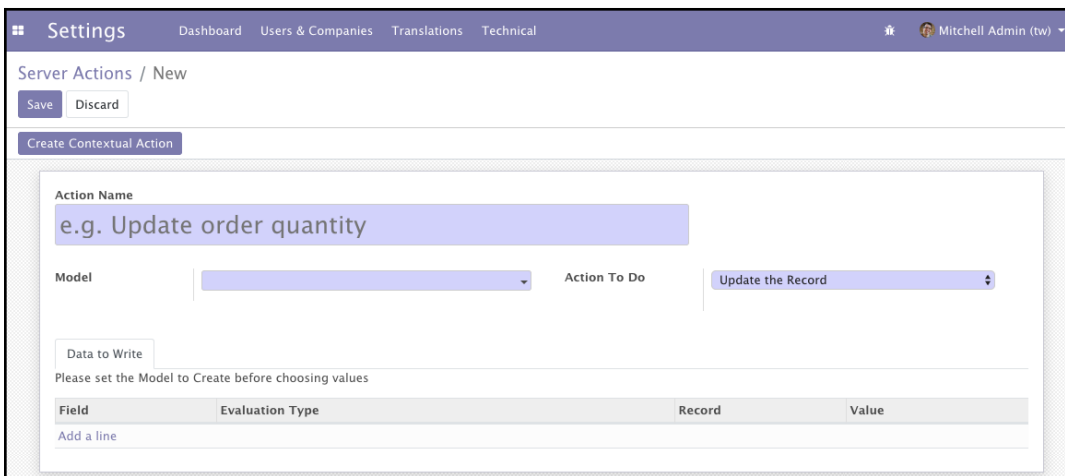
Settings Dashboard Users & Companies Translations Technical

Mitchell Admin (tw)

Server Actions / New

Save Discard

Create Contextual Action

Action Name

e.g. Update order quantity

Model

Action To Do

Update the Record

Data to Write

Please set the Model to Create before choosing values

| Field | Evaluation Type | Record | Value |
|---|---|---|---|
| Add a line | | | |